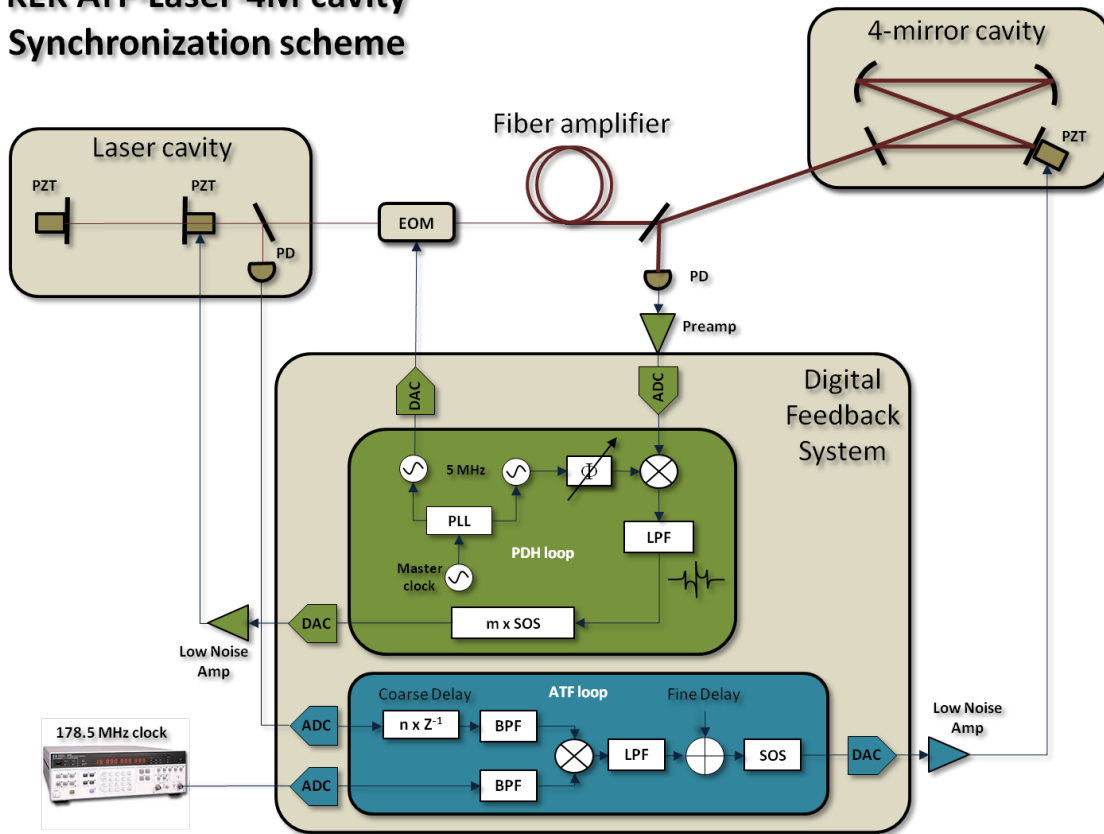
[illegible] Laser-4M cavity
Synchronization scheme

4-mirror cavity

PZT

Fiber amplifier

Laser cavity

PZT

PZT

PD

EOM

PD

Preamp

Digital Feedback System

DAC

ADC

5 MHz

$\Phi$

PLL

LPF

PDH loop

Master clock

m x SOS

DAC

Low Noise Amp

Coarse Delay

ATF loop

Fine Delay

Low Noise Amp

178.5 MHz clock

ADC

n x $Z^{-1}$

BPF

LPF

SOS

DAC

ADC

BPF